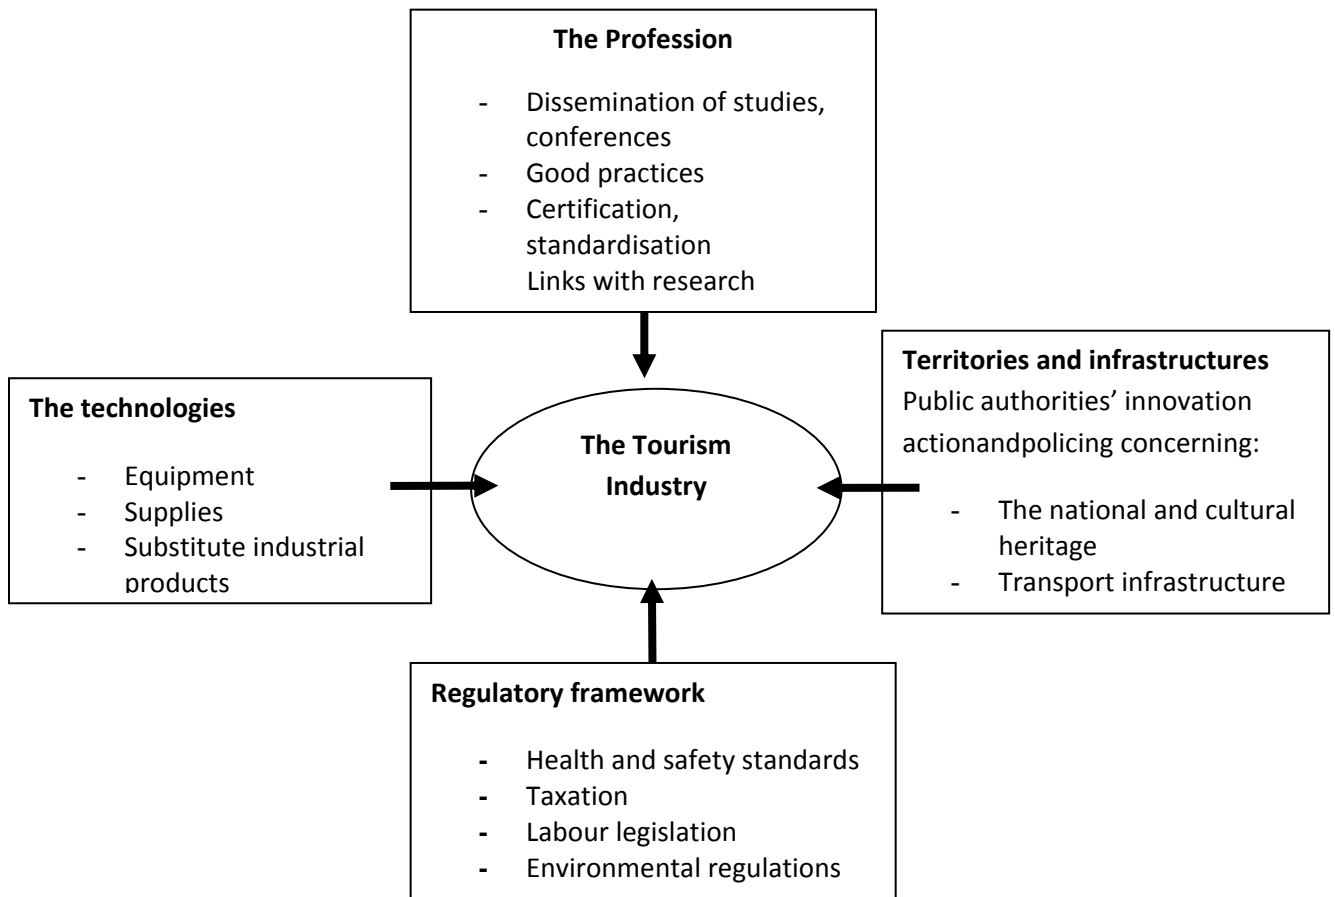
**The Profession**

- Dissemination of studies, conferences
- Good practices
- Certification, standardisation
Links with research

**The technologies**

- Equipment
- Supplies
- Substitute industrial products

**The Tourism Industry**

**Territories and infrastructures**
Public authorities' innovation actionandpolicing concerning:

- The national and cultural heritage
- Transport infrastructure

**Regulatory framework**

- Health and safety standards
- Taxation
- Labour legislation
- Environmental regulations